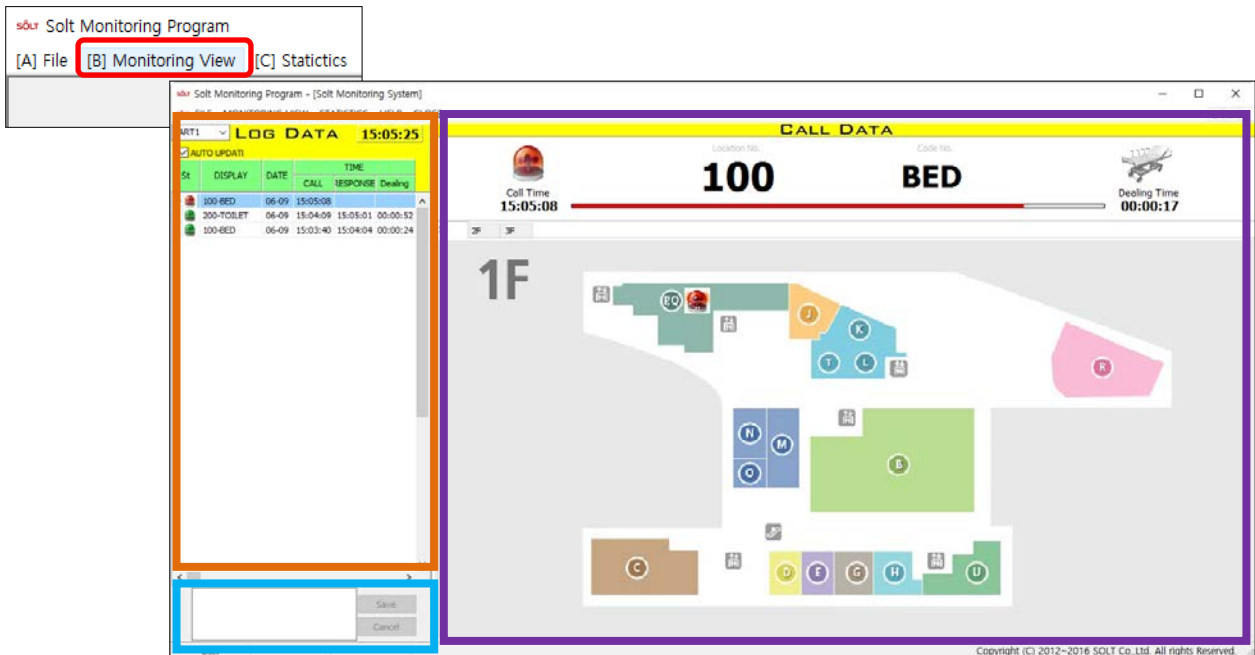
SOLT Solt Monitoring Program

[A] File [B] Monitoring View [C] Staticitics

SOLT Solt Monitoring Program - [Solt Monitoring System]

ART1 LOG DATA 15:05:25

AUTO UPDATI

| St | DISPLAY | DATE | TIME CALL | RESPONSE | Dealing |
|---|---|---|---|---|---|
| | 100-BED | 06-09 | 15:05:08 | | |
| | 200-TOILET | 06-09 | 15:04:09 | 15:05:01 | 00:00:52 |
| | 100-BED | 06-09 | 15:03:40 | 15:04:04 | 00:00:24 |

Save

Cancel

CALL DATA

Call Time
15:05:08

Location No.
100

Code No.
BED

Dealing Time
00:00:17

2F 3F

1F

PQ J K T L R N M O B C D F G H U

Copyright (C) 2012~2016 SOLT Co.,Ltd. All rights Reserved.